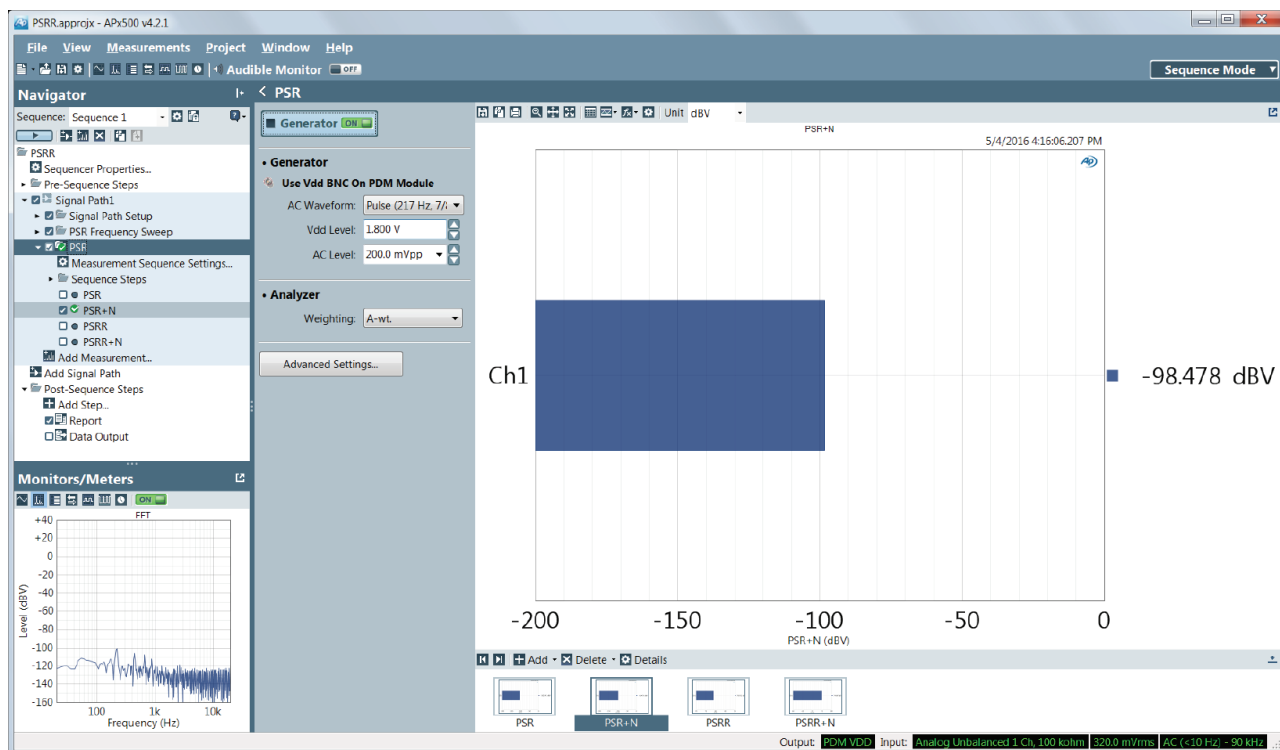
PSRR.approjx - APx500 v4.2.1

File View Measurements Project Window Help

Audible Monitor OFF

Sequence Mode

Navigator

Sequence: Sequence 1

PSRR
Sequencer Properties...
Pre-Sequence Steps
Signal Path1
Signal Path Setup
PSR Frequency Sweep
PSR
Measurement Sequence Settings...
Sequence Steps
PSR
PSR+N
PSRR
PSRR+N
Add Measurement...
Add Signal Path
Post-Sequence Steps
Add Step...
Report
Data Output

Monitors/Meters

ON

FFT

+40
+20
0
-20
-40
-60
-80
-100
-120
-140
-160

Level (dBV)

100 1k 10k
Frequency (Hz)

PSR

Generator ON

Generator
Use Vdd BNC On PDM Module
AC Waveform: Pulse (217 Hz, 7/
Vdd Level: 1.800 V
AC Level: 200.0 mVpp

Analyzer
Weighting: A-wt.

Advanced Settings...

Unit dBV

PSR+N

5/4/2016 4:16:06.207 PM

Ch1

-98.478 dBV

-200 -150 -100 -50 0
PSR+N (dBV)

Add Delete Details

PSR
PSR+N
PSRR
PSRR+N

Output: PDM VDD Input: Analog Unbalanced 1 Ch, 100 kohm 320.0 mVrms AC (<10 Hz) - 90 kHz